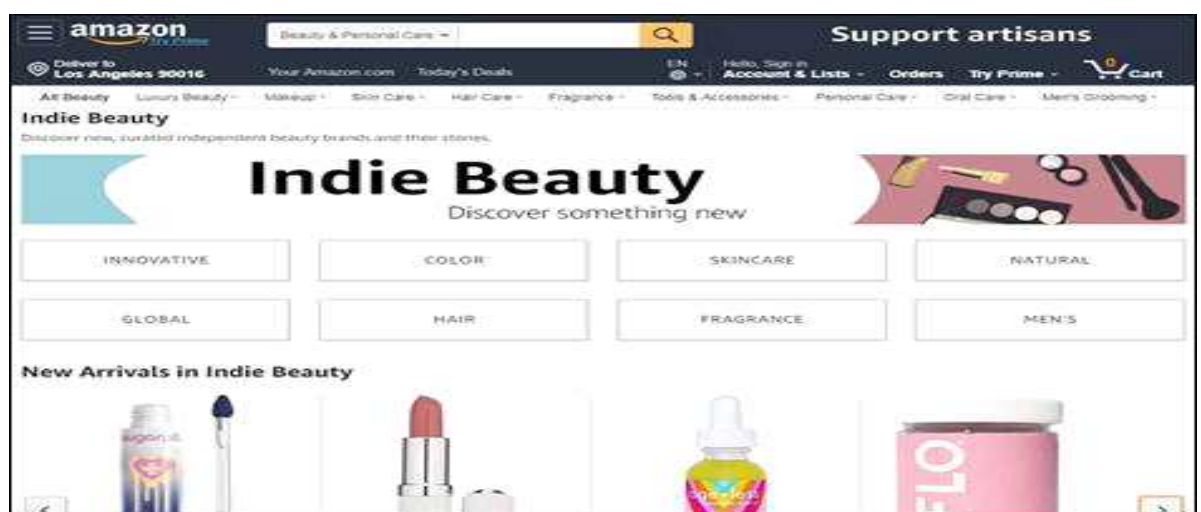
amazon
Try Prime
Beauty & Personal Care
Support artisans
Deliver to
Los Angeles 90016
Your Amazon.com
Today's Deals
EN
Hello, Sign in
Account & Lists
Orders
Try Prime
0
Cart
All Beauty
Luxury Beauty
Makeup
Skin Care
Hair Care
Fragrance
Tools & Accessories
Personal Care
Oral Care
Men's Grooming
Indie Beauty
Discover new, curated independent beauty brands and their stories.
Indie Beauty
Discover something new
INNOVATIVE
COLOR
SKINCARE
NATURAL
GLOBAL
HAIR
FRAGRANCE
MEN'S
New Arrivals in Indie Beauty
FLO